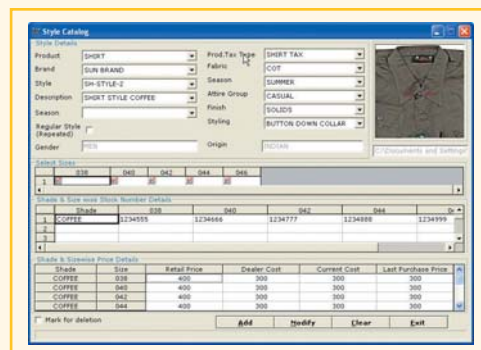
Style Catalog

Style Details

Product SHIRT
Brand SUN BRAND
Style SH-STYLE-2
Description SHIRT STYLE COFFEE
Season
Regular Style (Repeated)
Gender MEN

Prod.Tax Type SHIRT TAX
Fabric COT
Season SUMMER
Attire Group CASUAL
Finish SOLIDS
Styling BUTTON DOWN COLLAR
Origin INDIAN

C:\Documents and Settings\

Select Sizes

| | 038 | 040 | 042 | 044 | 046 |
|---|---|---|---|---|---|
| 1 | | | | | |

Shade & Size wise Stock Number Details

| | Shade | 038 | 040 | 042 | 044 | 04 |
|---|---|---|---|---|---|---|
| 1 | COFFEE | 1234555 | 1234666 | 1234777 | 1234888 | 1234999 |
| 2 | | | | | | |
| 3 | | | | | | |

Shade & Sizewise Price Details

| Shade | Size | Retail Price | Dealer Cost | Current Cost | Last Purchase Price |
|---|---|---|---|---|---|
| COFFEE | 038 | 400 | 300 | 300 | 300 |
| COFFEE | 040 | 400 | 300 | 300 | 300 |
| COFFEE | 042 | 400 | 300 | 300 | 300 |
| COFFEE | 044 | 400 | 300 | 300 | 300 |

Mark for deletion

Add Modify Clear Exit